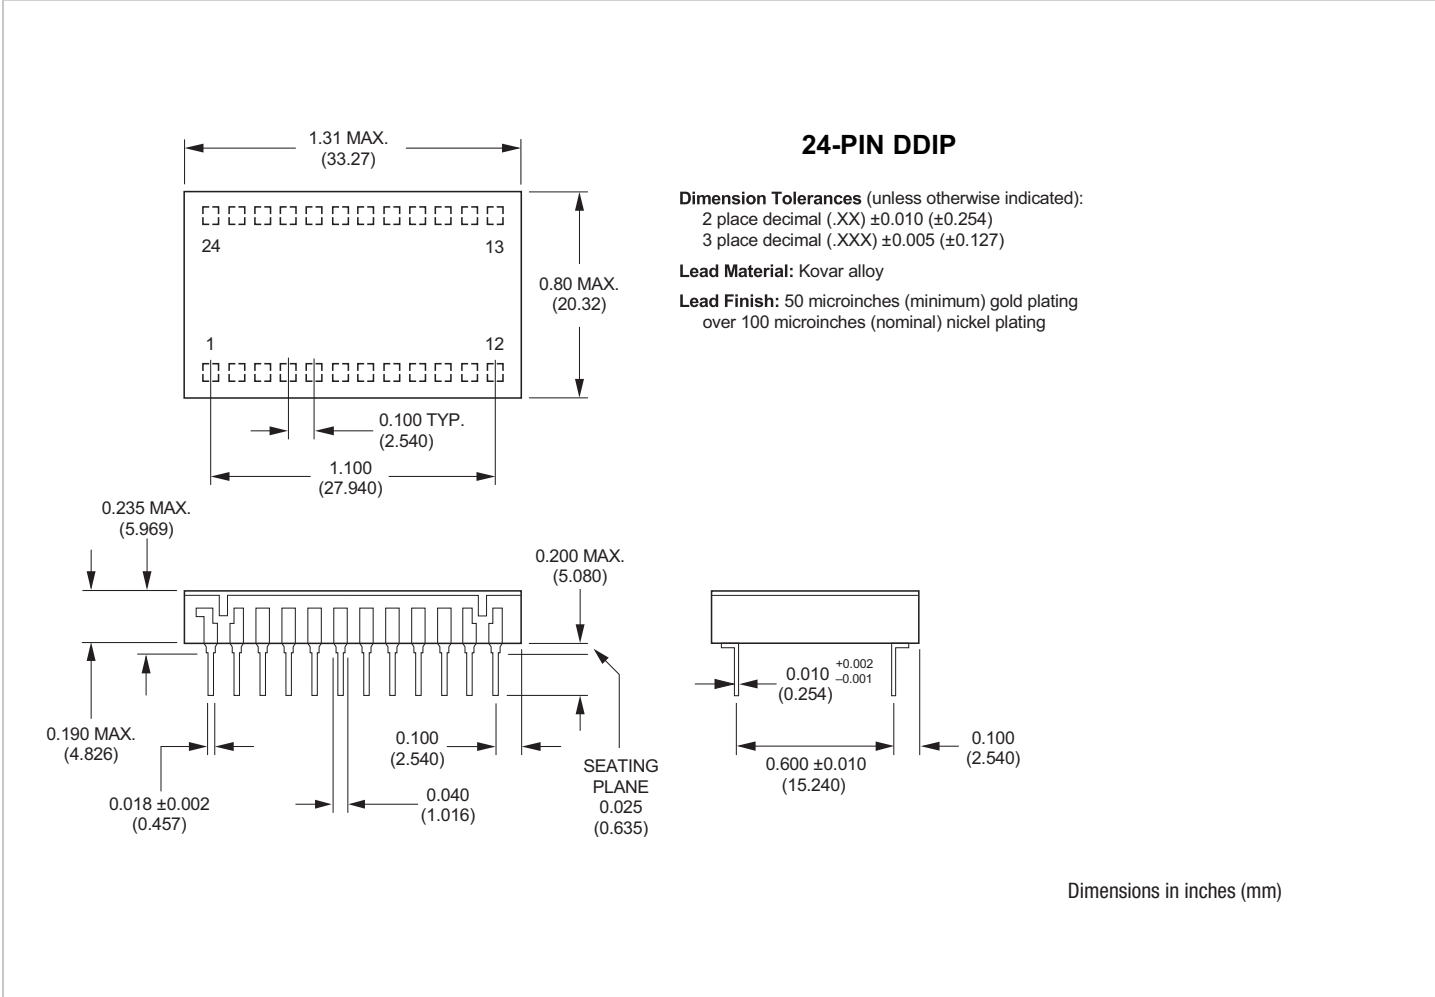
1.31 MAX.
(33.27)

24

13

1

12

0.80 MAX.
(20.32)

0.100 TYP.
(2.540)

1.100
(27.940)

24-PIN DDIP

**Dimension Tolerances** (unless otherwise indicated):
2 place decimal (.XX) ±0.010 (±0.254)
3 place decimal (.XXX) ±0.005 (±0.127)

**Lead Material:** Kovar alloy

**Lead Finish:** 50 microinches (minimum) gold plating over 100 microinches (nominal) nickel plating

0.235 MAX.
(5.969)

0.200 MAX.
(5.080)

0.190 MAX.
(4.826)

0.018 ±0.002
(0.457)

0.100
(2.540)

0.040
(1.016)

SEATING PLANE
0.025
(0.635)

0.010 $^{+0.002}_{-0.001}$
(0.254)

0.600 ±0.010
(15.240)

0.100
(2.540)

Dimensions in inches (mm)